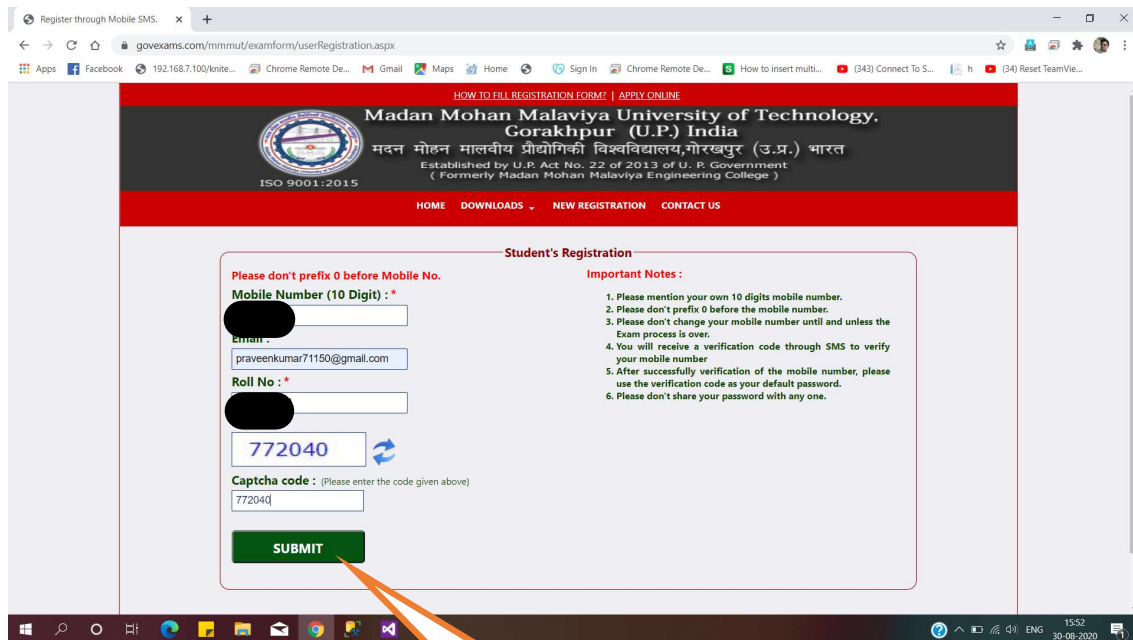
Register through Mobile SMS. ×

govexams.com/mmmut/examform/userRegistration.aspx

Apps | Facebook | 192.168.7.100/knite... | Chrome Remote De... | Gmail | Maps | Home | Sign In | Chrome Remote De... | How to insert multi... | (343) Connect To S... | h | (34) Reset TeamVie...

HOW TO FILL REGISTRATION FORM? | APPLY ONLINE

Madan Mohan Malaviya University of Technology, Gorakhpur (U.P.) India
मदन मोहन मालवीय प्रौद्योगिकी विश्वविद्यालय,गोरखपुर (उ.प्र.) भारत
Established by U.P. Act No. 22 of 2013 of U. P. Government
( Formerly Madan Mohan Malaviya Engineering College )
ISO 9001:2015

HOME DOWNLOADS NEW REGISTRATION CONTACT US

Student's Registration

Please don't prefix 0 before Mobile No.
Mobile Number (10 Digit) : *
Email :
praveenkumar71150@gmail.com
Roll No : *
772040
Captcha code : (Please enter the code given above)
772040
SUBMIT

Important Notes :
1. Please mention your own 10 digits mobile number.
2. Please don't prefix 0 before the mobile number.
3. Please don't change your mobile number until and unless the Exam process is over.
4. You will receive a verification code through SMS to verify your mobile number
5. After successfully verification of the mobile number, please use the verification code as your default password.
6. Please don't share your password with any one.

ENG 15:52 30-08-2020